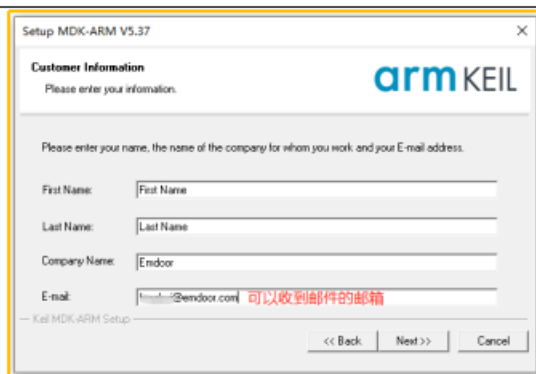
Setup MDK-ARM V5.37

Customer Information
Please enter your information.

arm KEIL

Please enter your name, the name of the company for whom you work and your E-mail address.

First Name: First Name

Last Name: Last Name

Company Name: Emdoor

E-mail: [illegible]@emdoor.com 可以收到邮件的邮箱

— Keil MDK-ARM Setup

<< Back Next >> Cancel